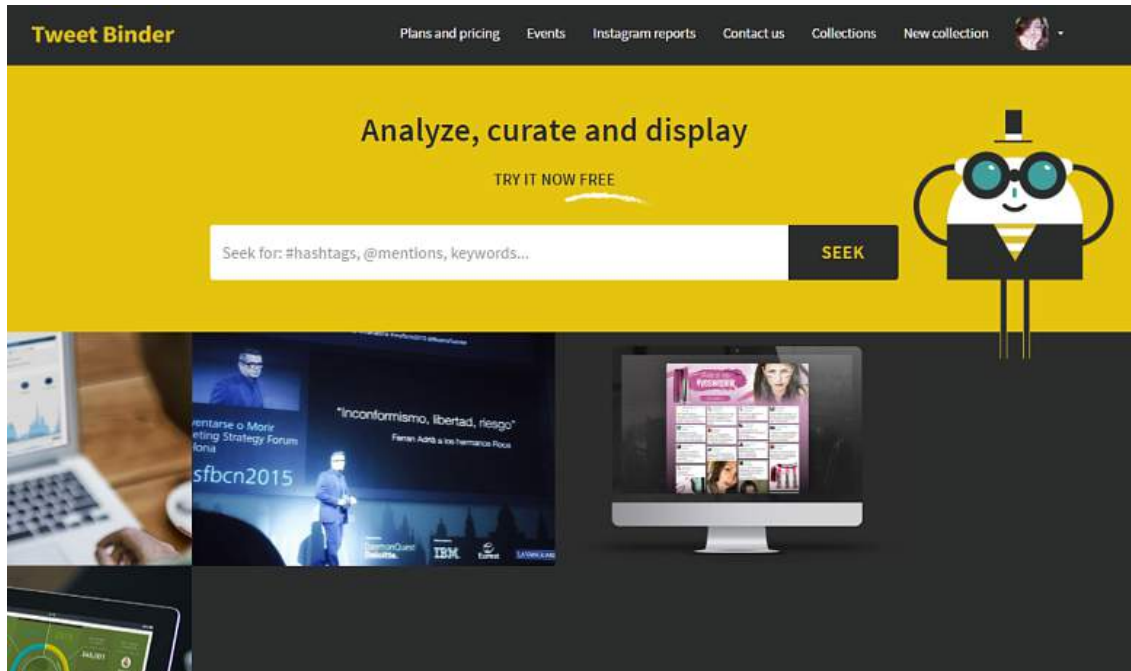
Tweet Binder

Plans and pricing Events Instagram reports Contact us Collections New collection

Analyze, curate and display

TRY IT NOW FREE

Seek for: #hashtags, @mentions, keywords...

SEEK

ventarse o Morir
eting Strategy Forum
lona
sfbcn2015

"Inconformismo, libertad, riesgo"
Ferran Adrià a los hermanos Roca

IBM